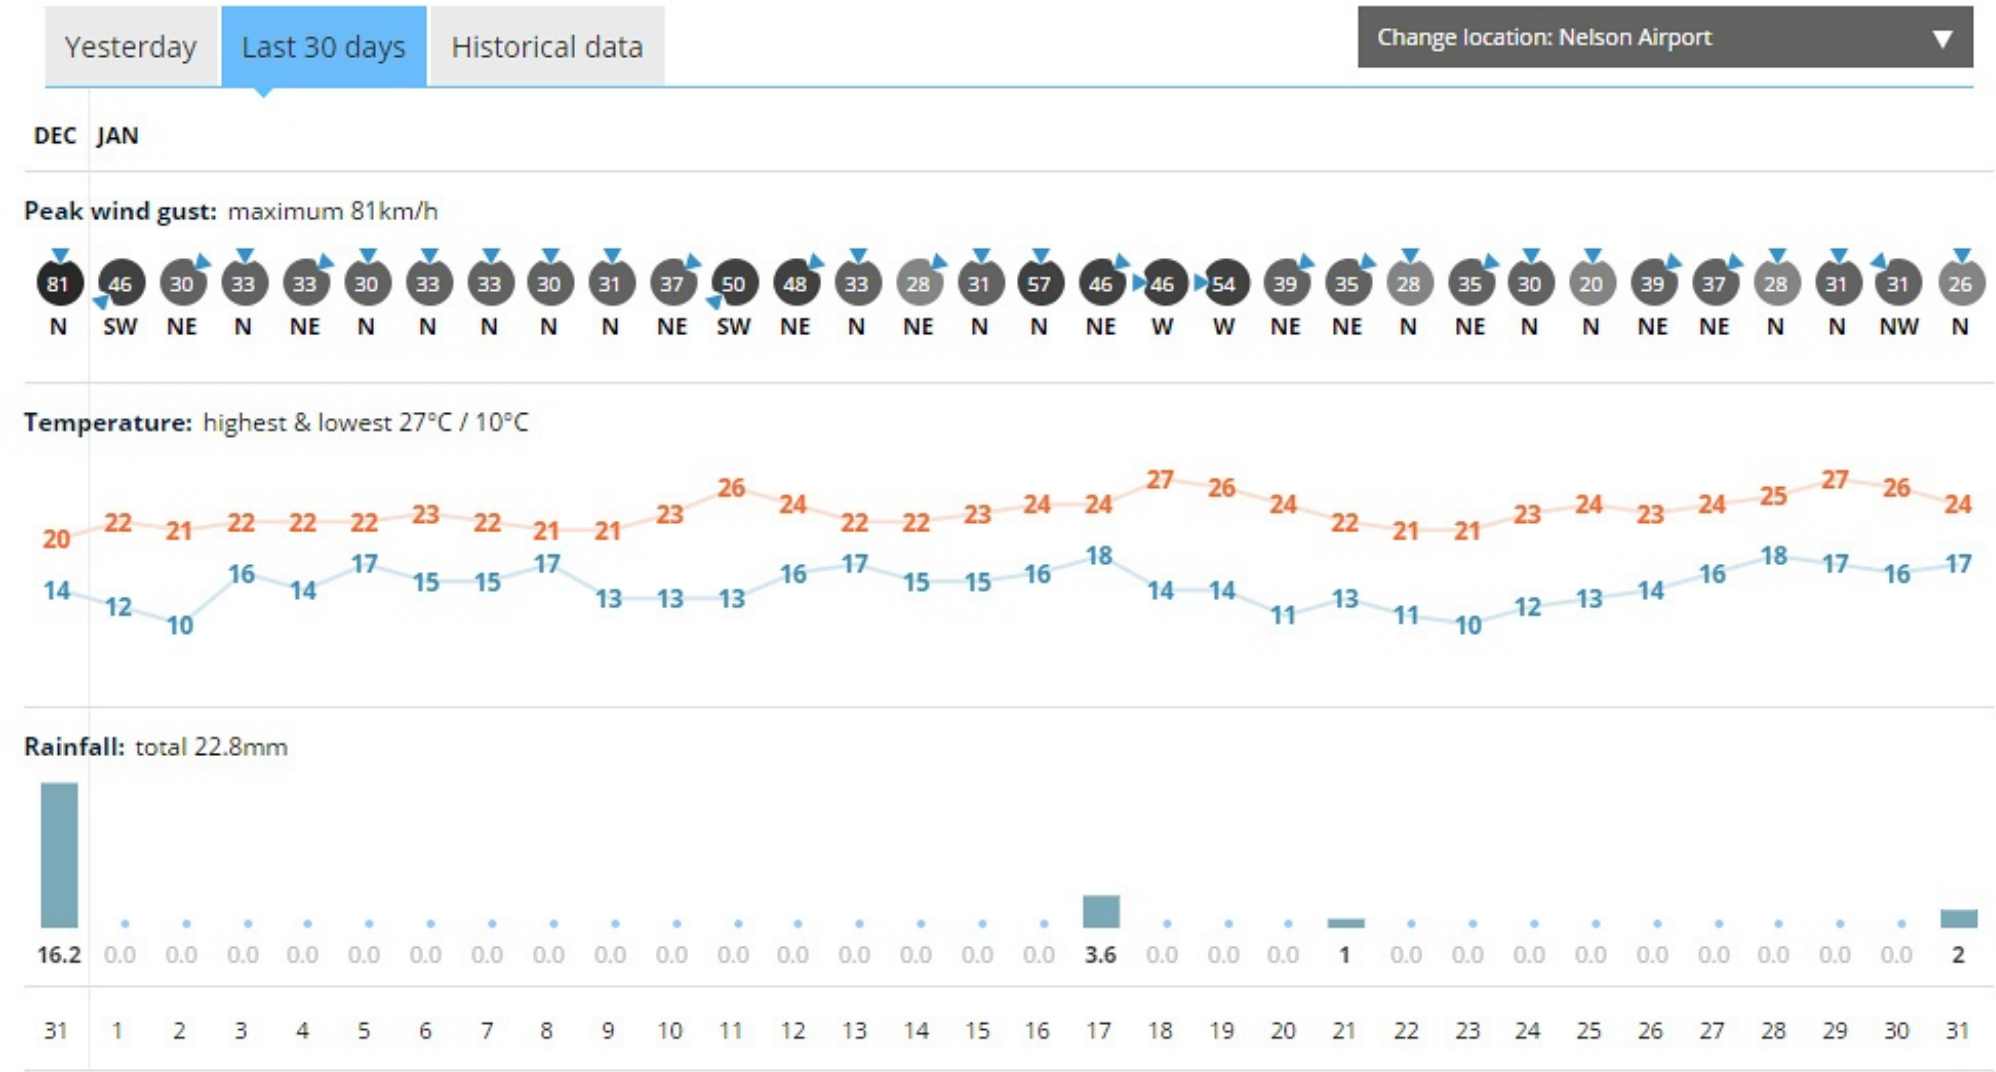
Yesterday Last 30 days Historical data

Change location: Nelson Airport ▼

DEC JAN

Peak wind gust: maximum 81km/h

| 81 | 46 | 30 | 33 | 33 | 30 | 33 | 33 | 30 | 31 | 37 | 50 | 48 | 33 | 28 | 31 | 57 | 46 | 46 | 54 | 39 | 35 | 28 | 35 | 30 | 20 | 39 | 37 | 28 | 31 | 31 | 26 |
|---|---|---|---|---|---|---|---|---|---|---|---|---|---|---|---|---|---|---|---|---|---|---|---|---|---|---|---|---|---|---|---|
| N | SW | NE | N | NE | N | N | N | N | N | NE | SW | NE | N | NE | N | N | NE | W | W | NE | NE | N | NE | N | N | NE | NE | N | N | NW | N |

Temperature: highest & lowest 27°C / 10°C

| 20 | 22 | 21 | 22 | 22 | 22 | 23 | 22 | 21 | 21 | 23 | 26 | 24 | 22 | 22 | 23 | 24 | 24 | 27 | 26 | 24 | 22 | 21 | 21 | 23 | 24 | 23 | 24 | 25 | 27 | 26 | 24 |
|---|---|---|---|---|---|---|---|---|---|---|---|---|---|---|---|---|---|---|---|---|---|---|---|---|---|---|---|---|---|---|---|
| 14 | 12 | 10 | 16 | 14 | 17 | 15 | 15 | 17 | 13 | 13 | 13 | 16 | 17 | 15 | 15 | 16 | 18 | 14 | 14 | 11 | 13 | 11 | 10 | 12 | 13 | 14 | 16 | 18 | 17 | 16 | 17 |

Rainfall: total 22.8mm

| 16.2 | 0.0 | 0.0 | 0.0 | 0.0 | 0.0 | 0.0 | 0.0 | 0.0 | 0.0 | 0.0 | 0.0 | 0.0 | 0.0 | 0.0 | 0.0 | 0.0 | 3.6 | 0.0 | 0.0 | 0.0 | 1 | 0.0 | 0.0 | 0.0 | 0.0 | 0.0 | 0.0 | 0.0 | 0.0 | 0.0 | 2 |
|---|---|---|---|---|---|---|---|---|---|---|---|---|---|---|---|---|---|---|---|---|---|---|---|---|---|---|---|---|---|---|---|
| 31 | 1 | 2 | 3 | 4 | 5 | 6 | 7 | 8 | 9 | 10 | 11 | 12 | 13 | 14 | 15 | 16 | 17 | 18 | 19 | 20 | 21 | 22 | 23 | 24 | 25 | 26 | 27 | 28 | 29 | 30 | 31 |